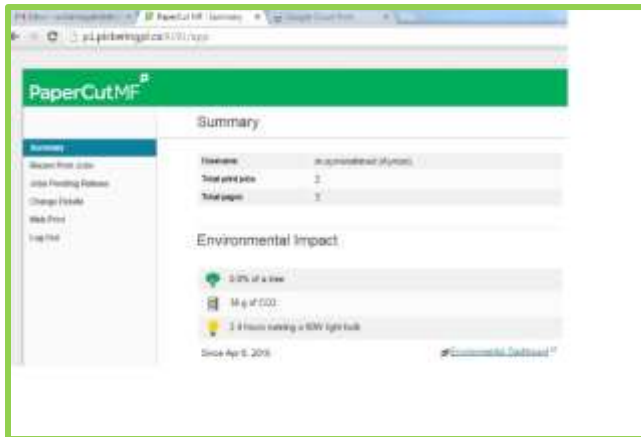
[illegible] | PaperCut MF : Summary | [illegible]

p1.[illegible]/app

PaperCutMF

Summary

Summary
Recent Print Jobs
Jobs Pending Release
Change Details
Web Print
Log Out

| Username | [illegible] |
|---|---|
| Total print jobs | 2 |
| Total pages | 3 |

Environmental Impact

0.0% of a tree

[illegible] g of CO2

2.4 hours running a 60W light bulb

Since Apr 6, 2016

Environmental Dashboard